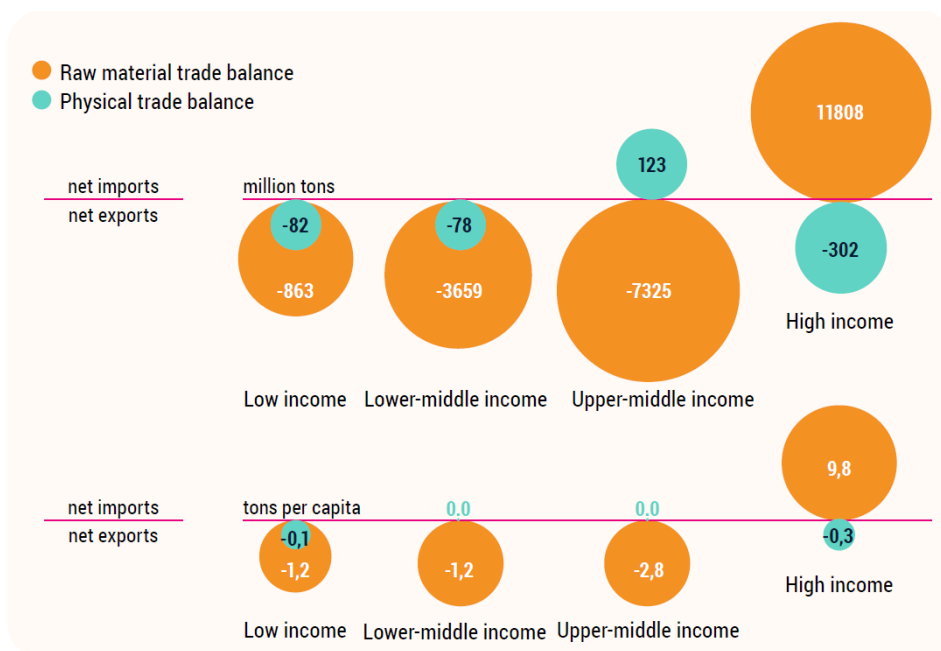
Raw material trade balance
Physical trade balance

net imports
net exports
million tons

11808
123
-82
-78
-302
-863
-3659
-7325

High income
Low income
Lower-middle income
Upper-middle income

net imports
net exports
tons per capita

9,8
0.0
0.0
-0,1
-0,3
-1,2
-1,2
-2,8

High income
Low income
Lower-middle income
Upper-middle income